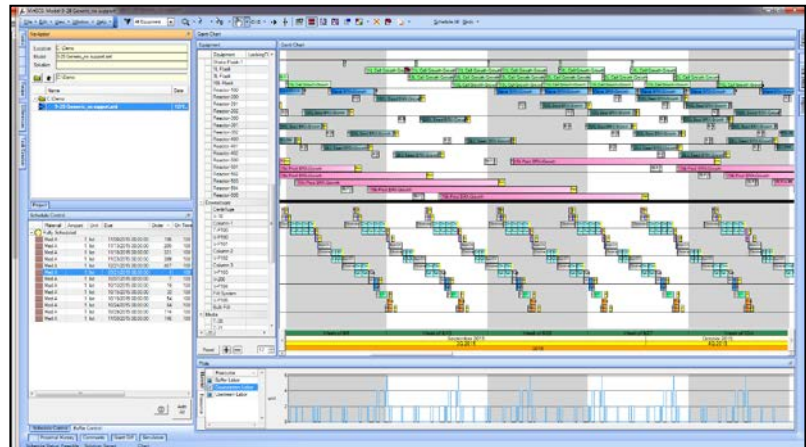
Navigator

Gantt Chart

Equipment

Schedule Control

Project

Material | Amount | Unit | Due

Name | Date

Week of 9/6 | Week of 9/13 | Week of 9/20 | Week of 9/27 | Week of 10/4

September 2015 | October 2015

Plots

Resource

Buffer Labor

Downstream Labor

Upstream Labor

Schedule Control | Buffer Control

Reset